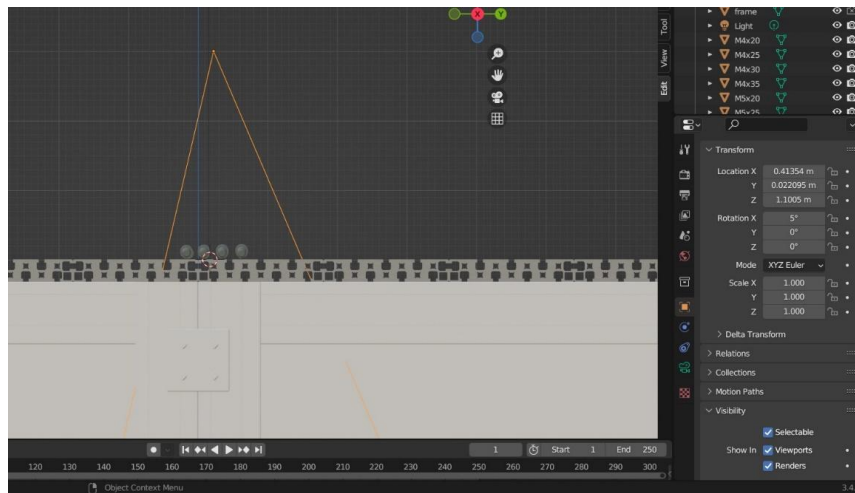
X
Y
Z
Tool
View
Edit
frame
Light
M4x20
M4x25
M4x30
M4x35
M5x20
M5x25
Transform
Location X 0.41354 m
Y 0.022095 m
Z 1.1005 m
Rotation X 5°
Y 0°
Z 0°
Mode XYZ Euler
Scale X 1.000
Y 1.000
Z 1.000
> Delta Transform
> Relations
> Collections
> Motion Paths
Visibility
Selectable
Show In Viewports
Renders
1
Start 1
End 250
120 130 140 150 160 170 180 190 200 210 220 230 240 250 260 270 280 290 300
Object Context Menu
3.4